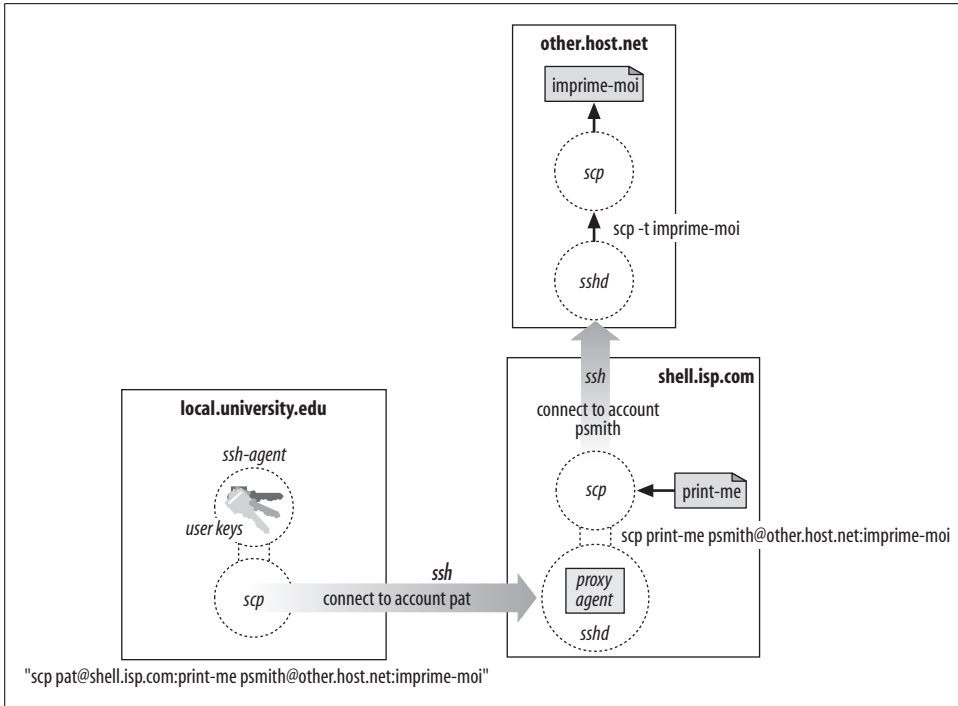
other.host.net

imprime-moi

scp

scp -t imprime-moi

sshd

shell.isp.com

ssh

connect to account psmith

scp

print-me

scp print-me psmith@other.host.net:imprime-moi

local.university.edu

ssh-agent

user keys

scp

ssh

connect to account pat

proxy agent

sshd

"scp pat@shell.isp.com:print-me psmith@other.host.net:imprime-moi"